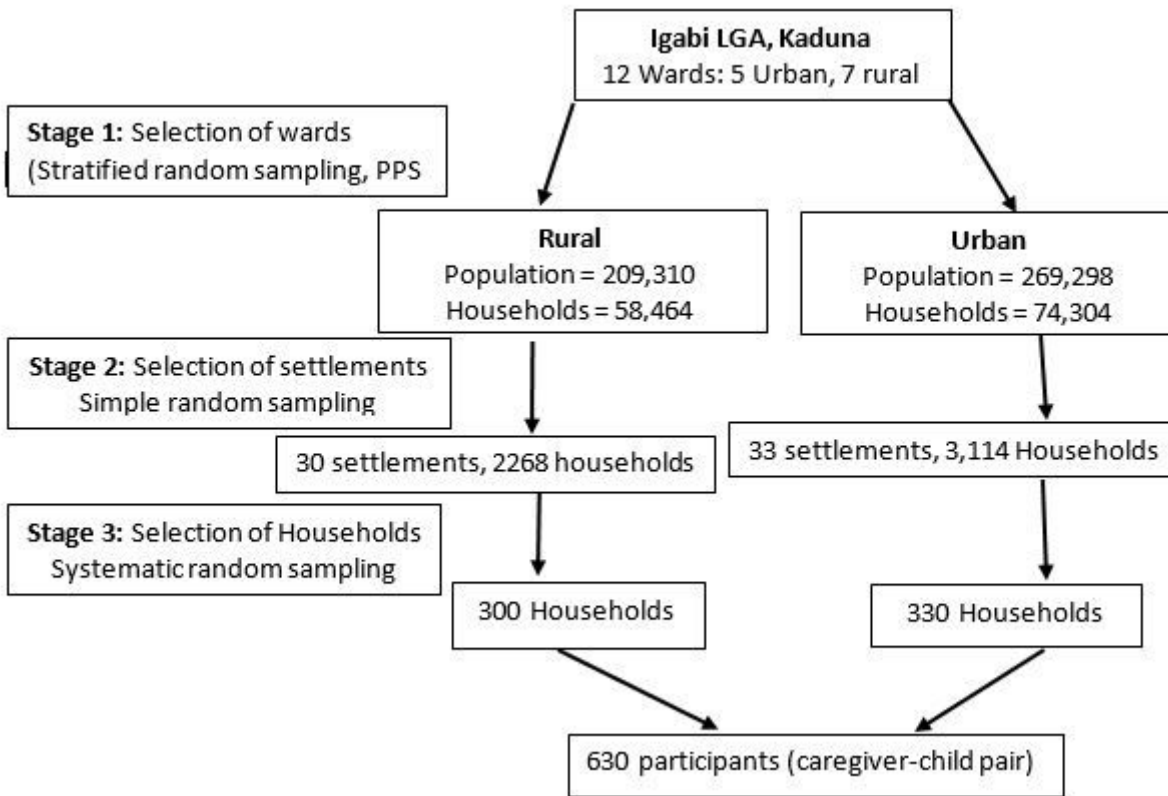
**Igabi LGA, Kaduna**
12 Wards: 5 Urban, 7 rural

**Stage 1:** Selection of wards
(Stratified random sampling, PPS

**Rural**
Population = 209,310
Households = 58,464

**Urban**
Population = 269,298
Households = 74,304

**Stage 2:** Selection of settlements
Simple random sampling

30 settlements, 2268 households

33 settlements, 3,114 Households

**Stage 3:** Selection of Households
Systematic random sampling

300 Households

330 Households

630 participants (caregiver-child pair)